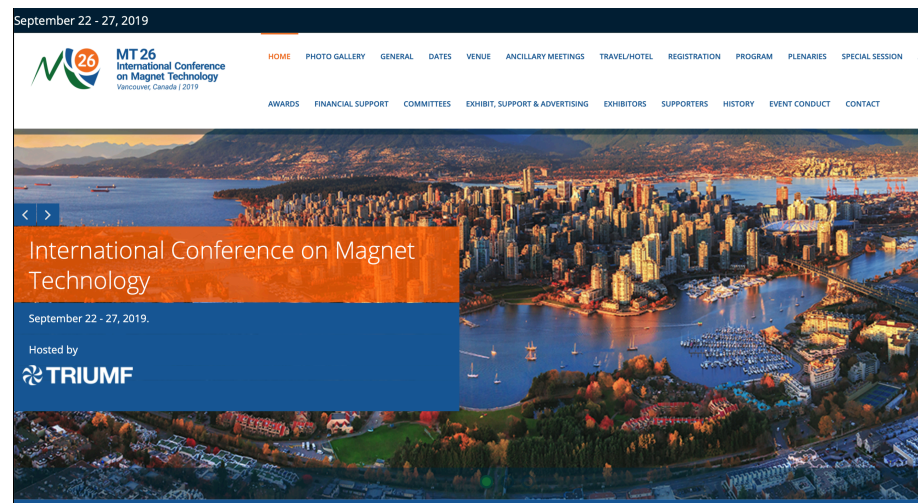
September 22 - 27, 2019

26

MT26
International Conference
on Magnet Technology
Vancouver, Canada | 2019

HOME PHOTO GALLERY GENERAL DATES VENUE ANCILLARY MEETINGS TRAVEL/HOTEL REGISTRATION PROGRAM PLENARIES SPECIAL SESSION

AWARDS FINANCIAL SUPPORT COMMITTEES EXHIBIT, SUPPORT & ADVERTISING EXHIBITORS SUPPORTERS HISTORY EVENT CONDUCT CONTACT

< >

International Conference on Magnet Technology

September 22 - 27, 2019.

Hosted by

TRIUMF